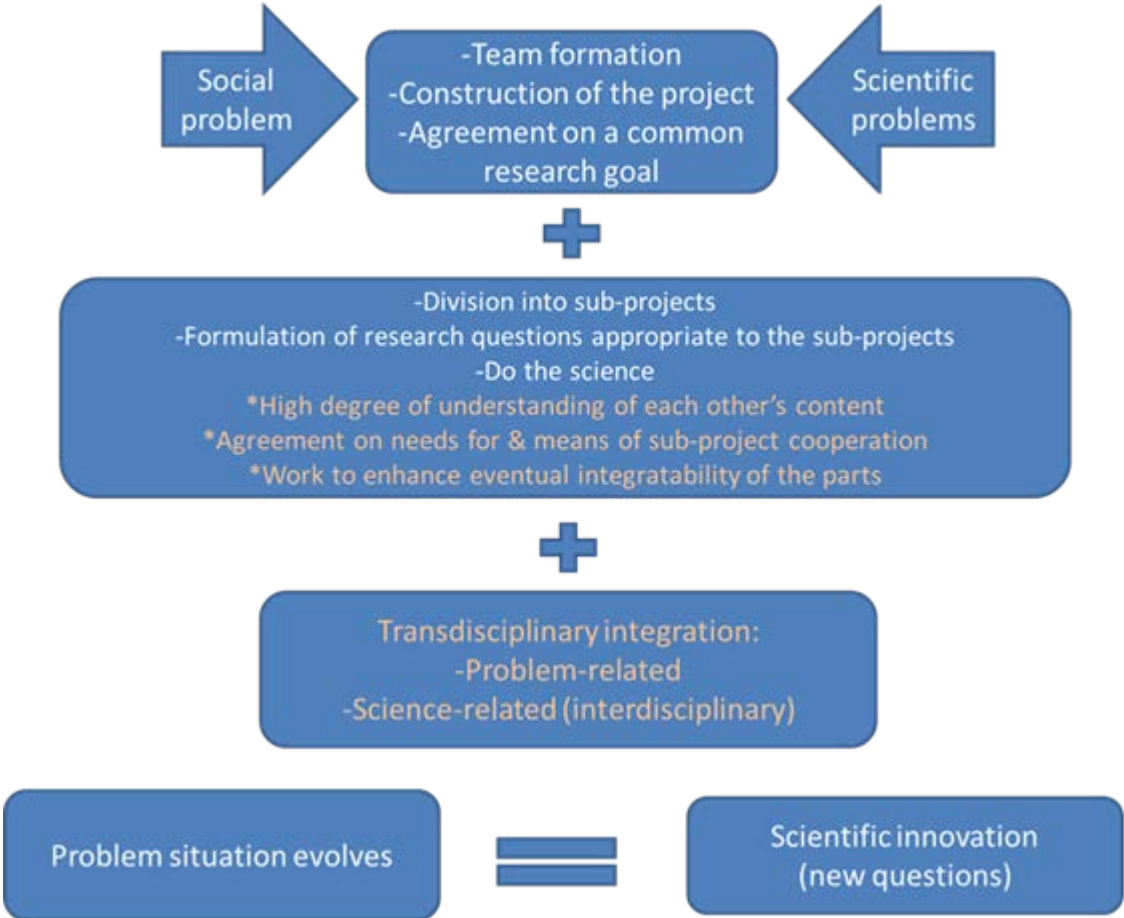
Social problem

-Team formation
-Construction of the project
-Agreement on a common research goal

Scientific problems

-Division into sub-projects
-Formulation of research questions appropriate to the sub-projects
-Do the science
*High degree of understanding of each other's content
*Agreement on needs for & means of sub-project cooperation
*Work to enhance eventual integratability of the parts

Transdisciplinary integration:
-Problem-related
-Science-related (interdisciplinary)

Problem situation evolves

Scientific innovation (new questions)